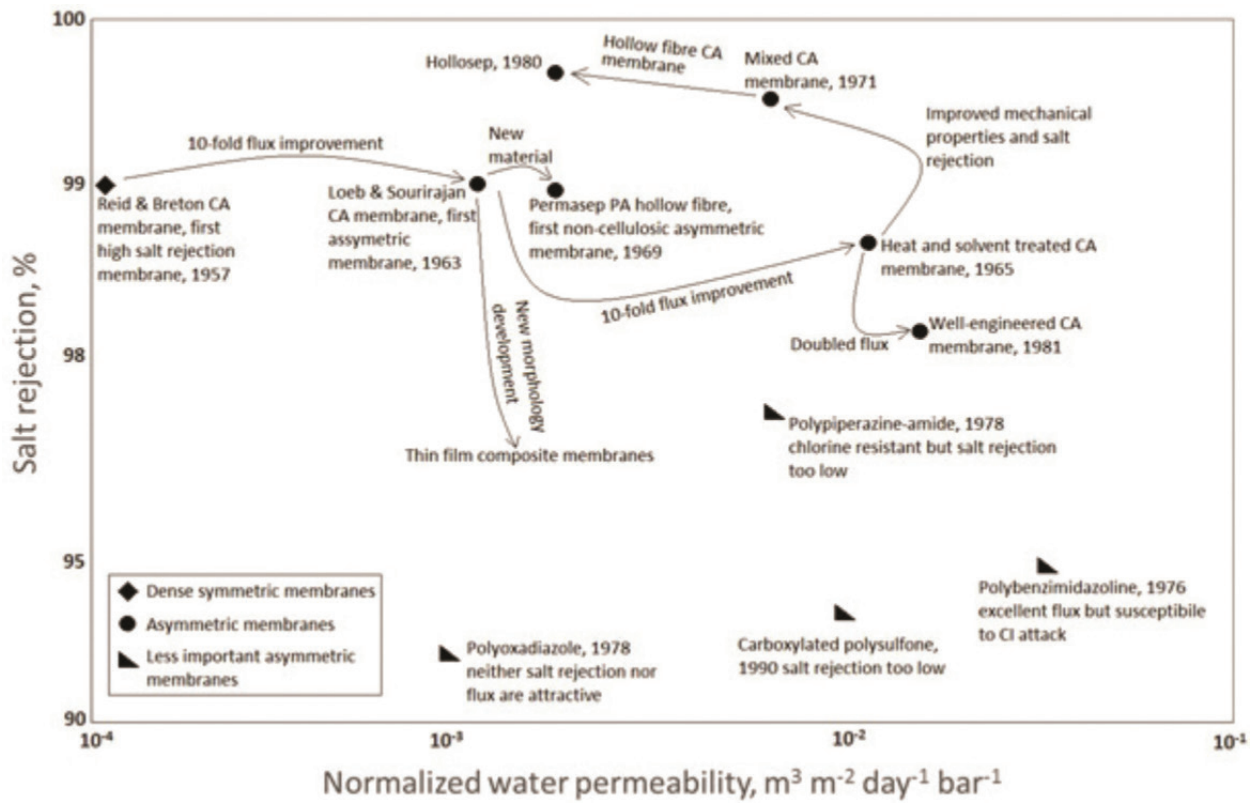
100

99

98

95

90

Salt rejection, %

$10^{-4}$

$10^{-3}$

$10^{-2}$

$10^{-1}$

Normalized water permeability, $m^3$ $m^{-2}$ $day^{-1}$ $bar^{-1}$

Hollosep, 1980

Hollow fibre CA membrane

Mixed CA membrane, 1971

Improved mechanical properties and salt rejection

10-fold flux improvement

New material

Reid & Breton CA membrane, first high salt rejection membrane, 1957

Loeb & Sourirajan CA membrane, first assymetric membrane, 1963

Permasep PA hollow fibre, first non-cellulosic asymmetric membrane, 1969

Heat and solvent treated CA membrane, 1965

10-fold flux improvement

New morphology development

Doubled flux

Well-engineered CA membrane, 1981

Thin film composite membranes

Polypiperazine-amide, 1978 chlorine resistant but salt rejection too low

Dense symmetric membranes

Asymmetric membranes

Less important asymmetric membranes

Polyoxadiazole, 1978 neither salt rejection nor flux are attractive

Carboxylated polysulfone, 1990 salt rejection too low

Polybenzimidazoline, 1976 excellent flux but susceptibile to Cl attack